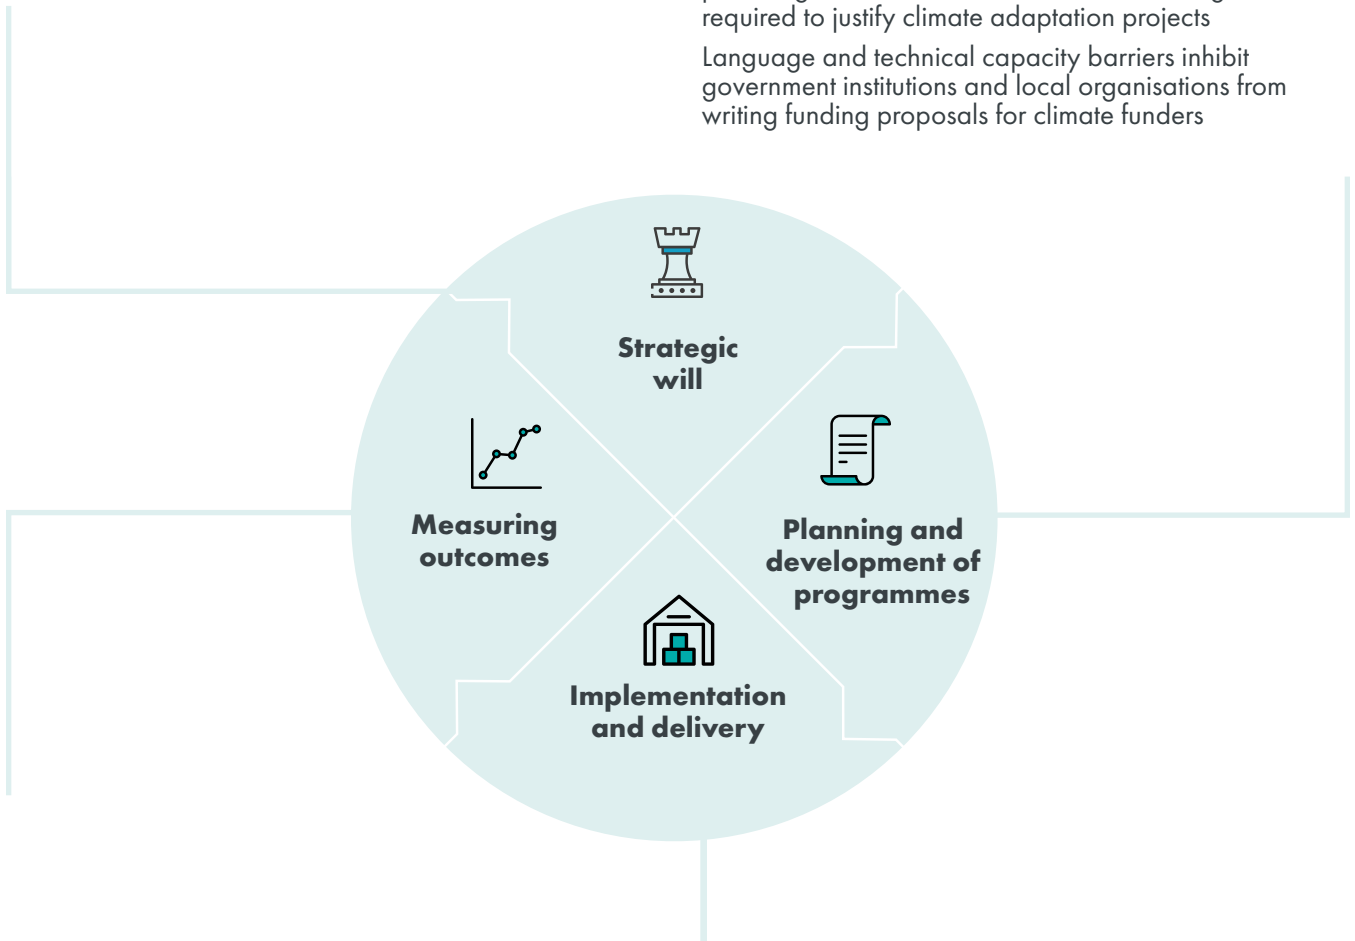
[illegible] required to justify climate adaptation projects

Language and technical capacity barriers inhibit government institutions and local organisations from writing funding proposals for climate funders

Strategic will

Measuring outcomes

Planning and development of programmes

Implementation and delivery